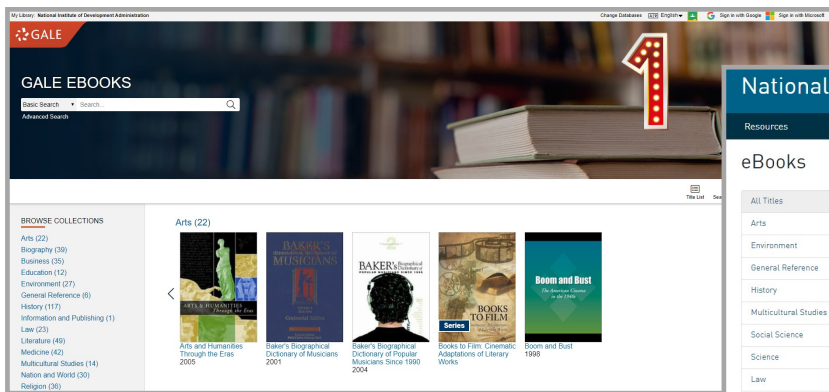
My Library National Institute of Development Administration
Change Databases English Sign in with Google Sign in with Microsoft

GALE

GALE EBOOKS

Basic Search Search...
Advanced Search

1

Title List

BROWSE COLLECTIONS
Arts (22)
Biography (39)
Business (35)
Education (12)
Environment (27)
General Reference (6)
History (117)
Information and Publishing (1)
Law (23)
Literature (49)
Medicine (42)
Multicultural Studies (14)
Nation and World (30)
Religion (36)

Arts (22)

ARTS & HUMANITIES Through the Eras
Arts and Humanities Through the Eras
2005

BAKER'S BIOGRAPHICAL DICTIONARY OF MUSICIANS
Baker's Biographical Dictionary of Musicians
2001

BAKER'S Biographical Dictionary of POPULAR MUSICIANS SINCE 1990
Baker's Biographical Dictionary of Popular Musicians Since 1990
2004

Series
BOOKS TO FILM
Books to Film: Cinematic Adaptations of Literary Works

Boom and Bust
The American Cinema in the 1940s
Boom and Bust
1998

National

Resources

eBooks

All Titles
Arts
Environment
General Reference
History
Multicultural Studies
Social Science
Science
Law